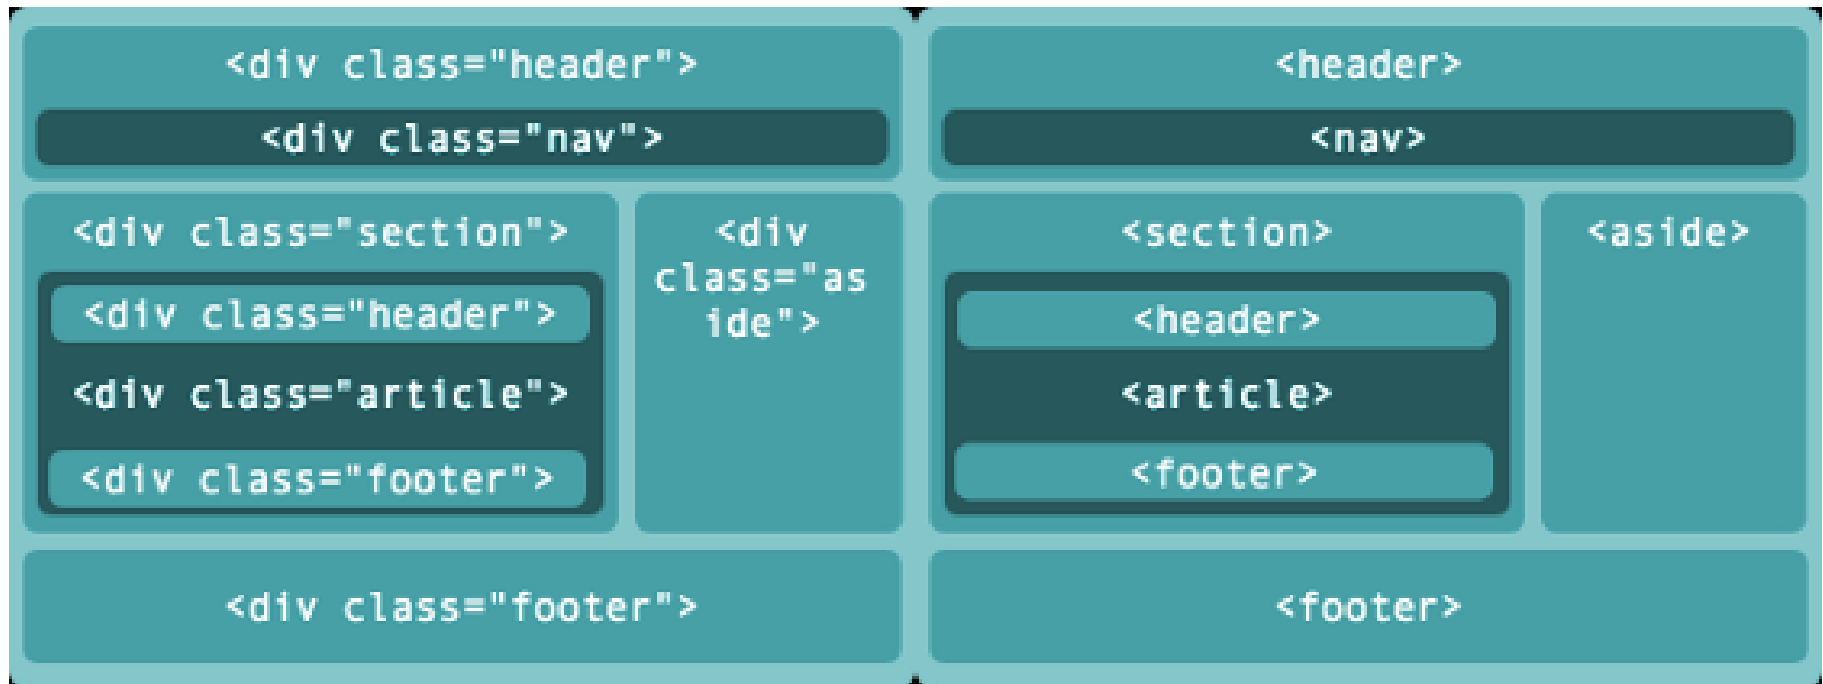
<div class="header">

<div class="nav">

<div class="section">

<div class="header">

<div class="article">

<div class="footer">

<div class="as ide">

<div class="footer">

<header>

<nav>

<section>

<header>

<article>

<footer>

<aside>

<footer>